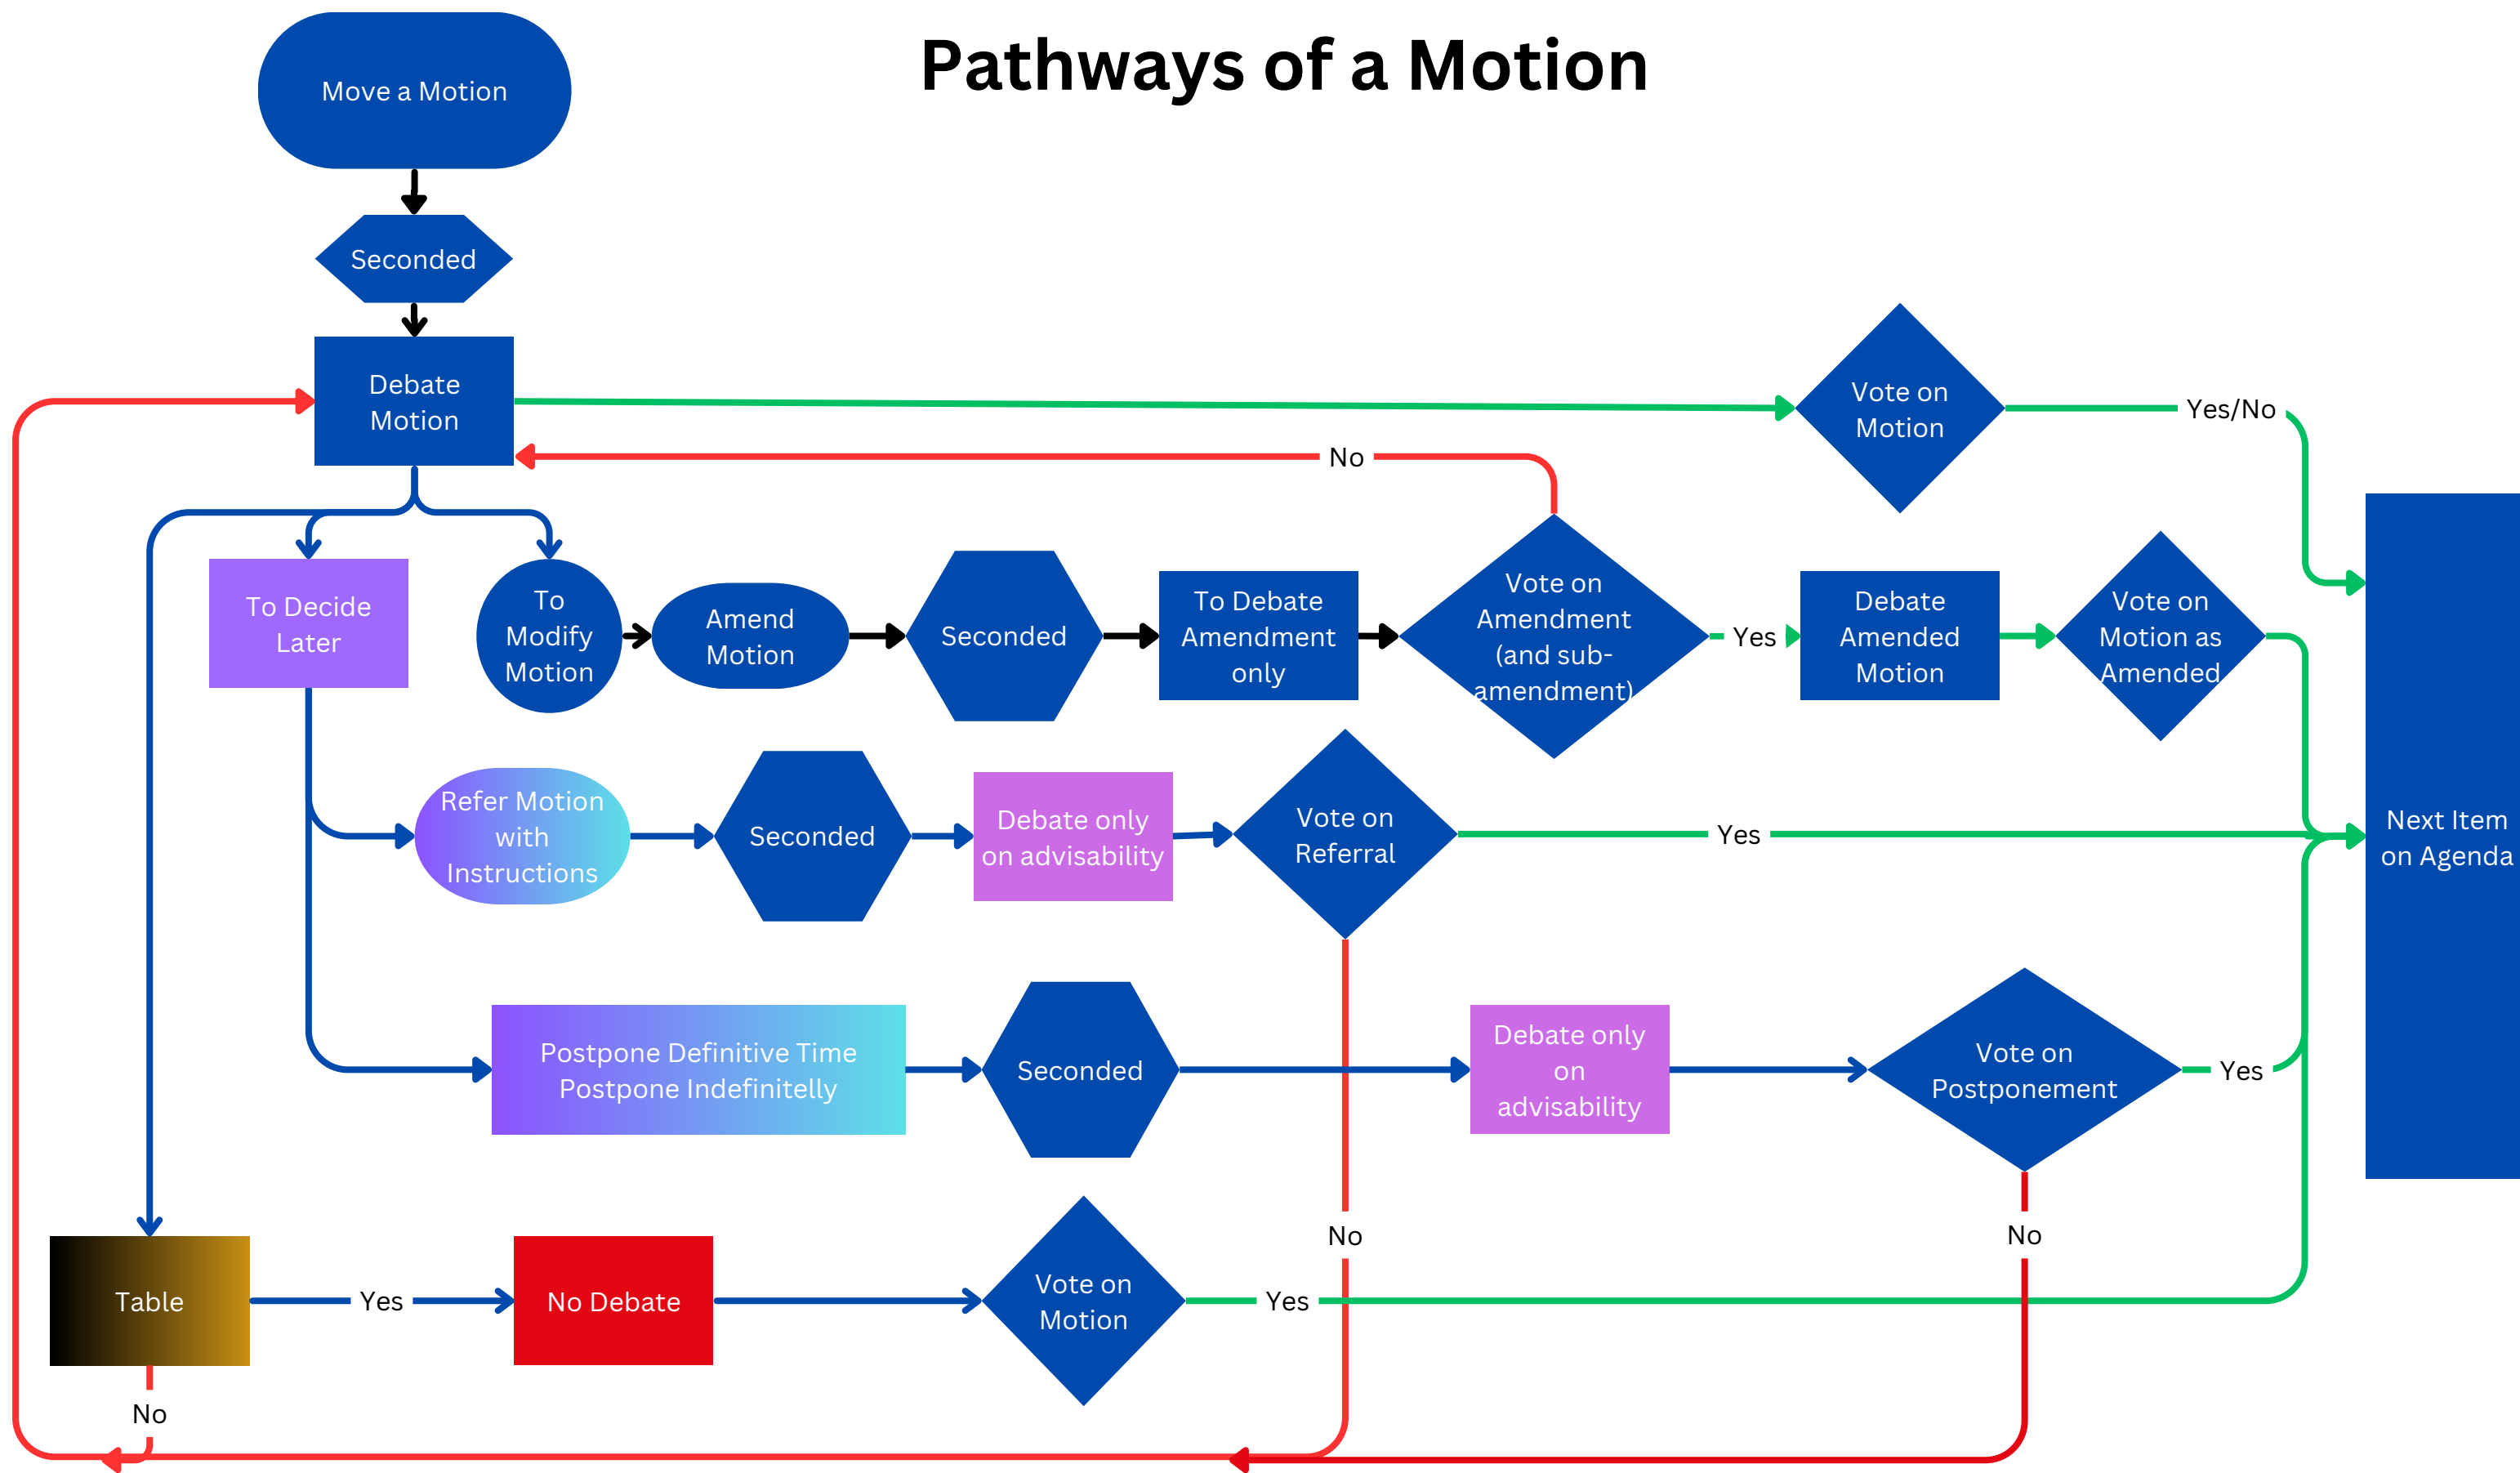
Pathways of a Motion

Move a Motion

Seconded

Debate Motion

Vote on Motion

Yes/No

No

To Decide Later

To Modify Motion

Amend Motion

Seconded

To Debate Amendment only

Vote on Amendment (and sub-amendment)

Yes

Debate Amended Motion

Vote on Motion as Amended

Refer Motion with Instructions

Seconded

Debate only on advisability

Vote on Referral

Yes

Next Item on Agenda

Postpone Definitive Time Postpone Indefinitelly

Seconded

Debate only on advisability

Vote on Postponement

Yes

No

No

Table

Yes

No Debate

Vote on Motion

Yes

No